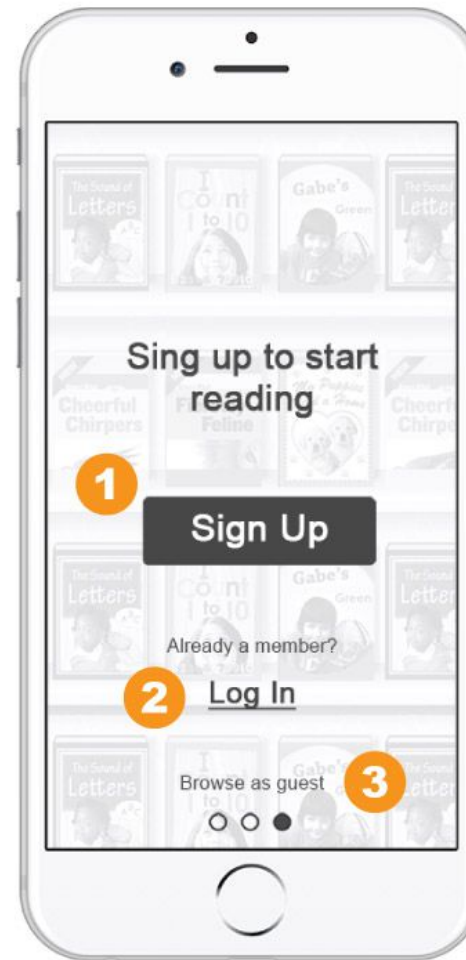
The Sound of Letters

I Count to 10

Gabe's Green

The Sound of Letters

Sing up to start reading

Cheerful Chirpers

Feline

My Puppies Need a Home

Cheerful Chirpe

1

Sign Up

The Sound of Letters

I Count to 10

Gabe's Green

The Sound of Letters

Already a member?

2

Log In

The Sound of Letters

I Count to 10

Gabe's

The Sound of Letters

Browse as guest

3